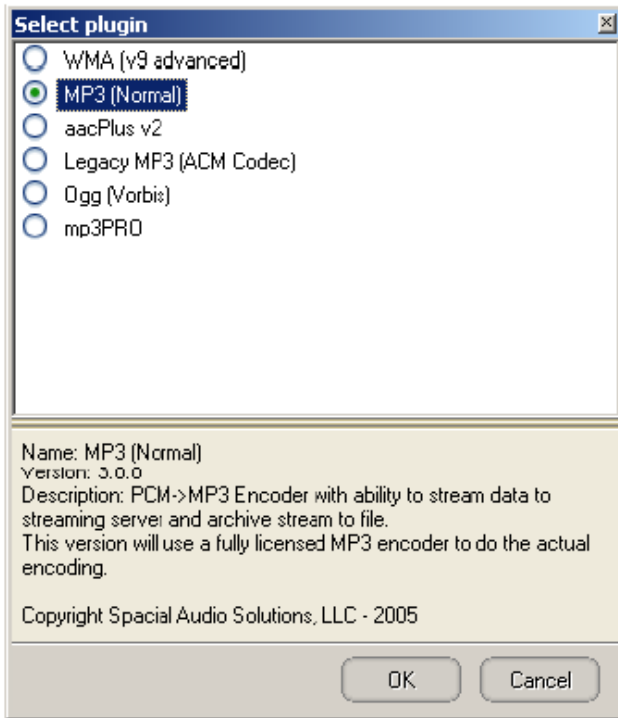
Select plugin

WMA (v9 advanced)
MP3 (Normal)
aacPlus v2
Legacy MP3 (ACM Codec)
Ogg (Vorbis)
mp3PRO

Name: MP3 (Normal)
Version: 3.0.0
Description: PCM->MP3 Encoder with ability to stream data to streaming server and archive stream to file.
This version will use a fully licensed MP3 encoder to do the actual encoding.

Copyright Spacial Audio Solutions, LLC - 2005

OK
Cancel